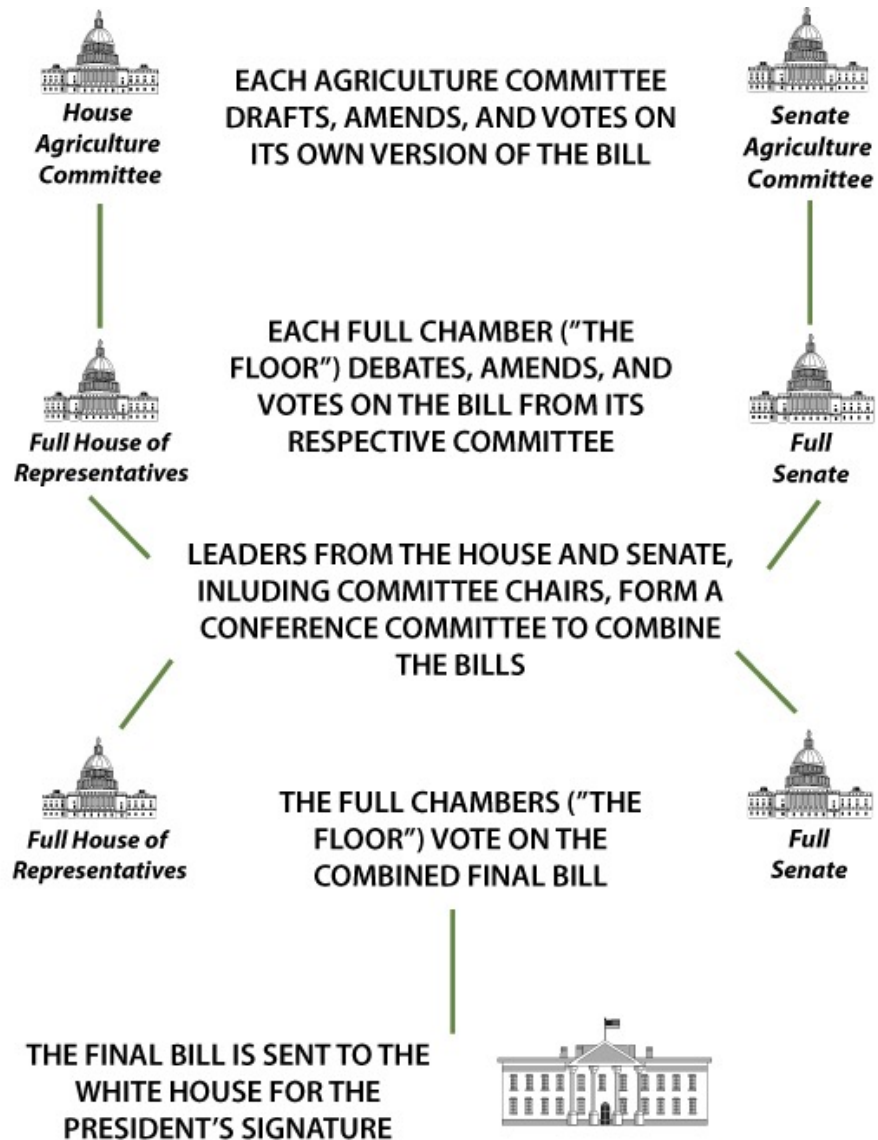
House Agriculture Committee

EACH AGRICULTURE COMMITTEE DRAFTS, AMENDS, AND VOTES ON ITS OWN VERSION OF THE BILL

Senate Agriculture Committee

Full House of Representatives

EACH FULL CHAMBER ("THE FLOOR") DEBATES, AMENDS, AND VOTES ON THE BILL FROM ITS RESPECTIVE COMMITTEE

Full Senate

LEADERS FROM THE HOUSE AND SENATE, INLUDING COMMITTEE CHAIRS, FORM A CONFERENCE COMMITTEE TO COMBINE THE BILLS

Full House of Representatives

THE FULL CHAMBERS ("THE FLOOR") VOTE ON THE COMBINED FINAL BILL

Full Senate

THE FINAL BILL IS SENT TO THE WHITE HOUSE FOR THE PRESIDENT'S SIGNATURE